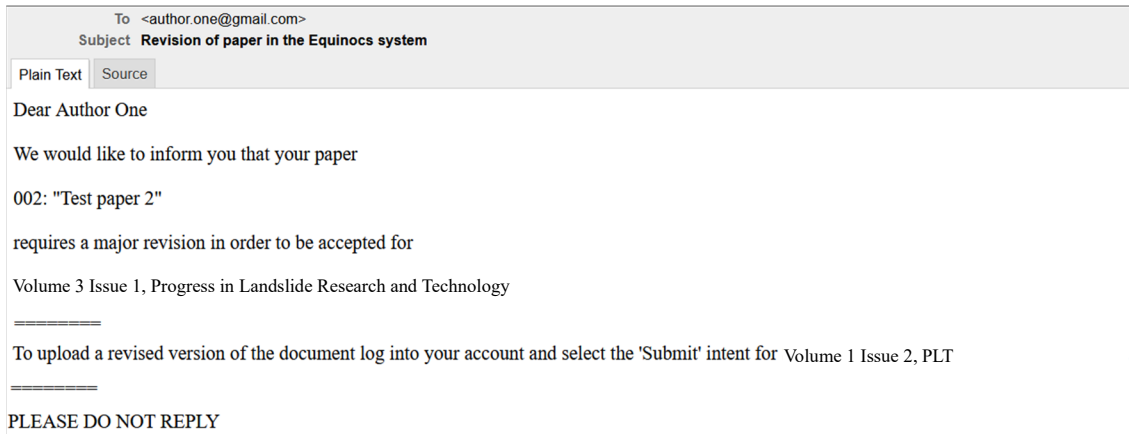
To <author.one@gmail.com>
Subject Revision of paper in the Equinocs system

Plain Text Source

Dear Author One

We would like to inform you that your paper

002: "Test paper 2"

requires a major revision in order to be accepted for

Volume 3 Issue 1, Progress in Landslide Research and Technology

========

To upload a revised version of the document log into your account and select the 'Submit' intent for Volume 1 Issue 2, PLT

========

PLEASE DO NOT REPLY